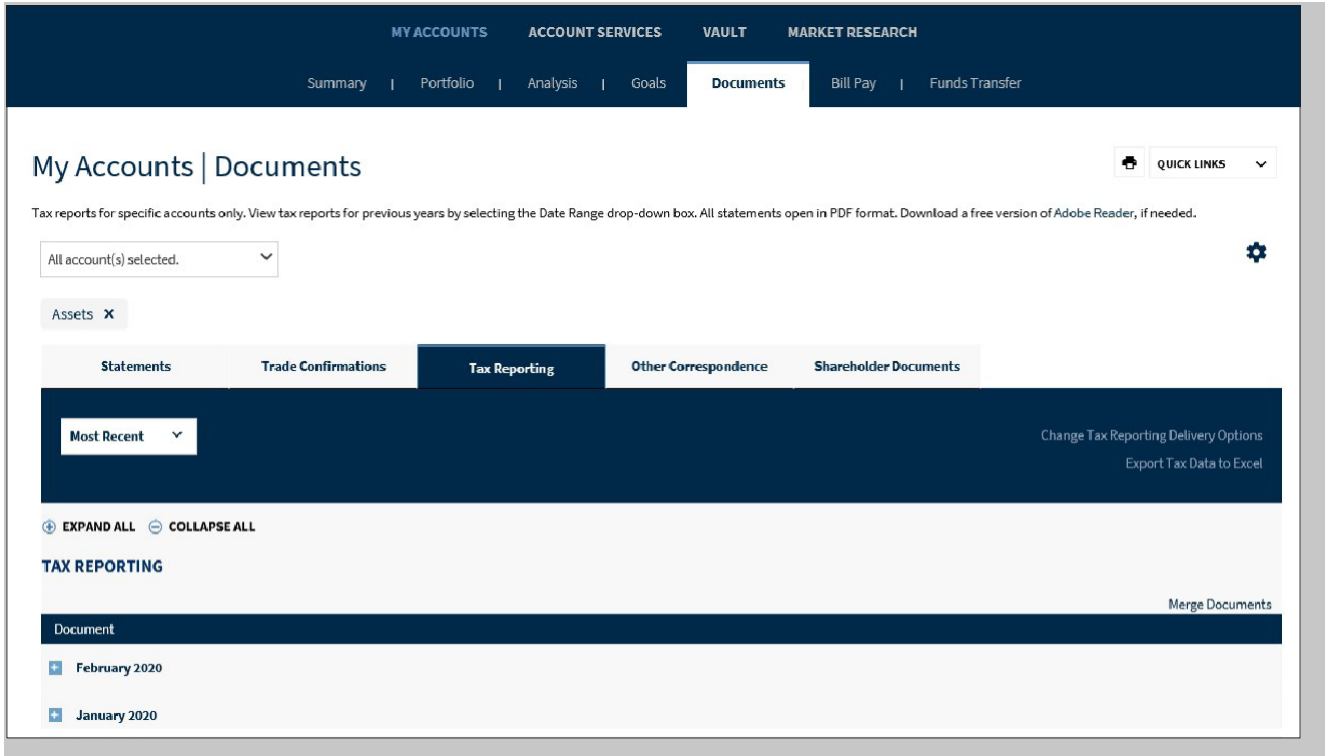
MY ACCOUNTS ACCOUNT SERVICES VAULT MARKET RESEARCH

Summary | Portfolio | Analysis | Goals Documents Bill Pay | Funds Transfer

My Accounts | Documents

QUICK LINKS

Tax reports for specific accounts only. View tax reports for previous years by selecting the Date Range drop-down box. All statements open in PDF format. Download a free version of Adobe Reader, if needed.

All account(s) selected.

Assets ✕

Statements Trade Confirmations Tax Reporting Other Correspondence Shareholder Documents

Most Recent

Change Tax Reporting Delivery Options
Export Tax Data to Excel

EXPAND ALL COLLAPSE ALL

TAX REPORTING

Merge Documents

Document

February 2020

January 2020